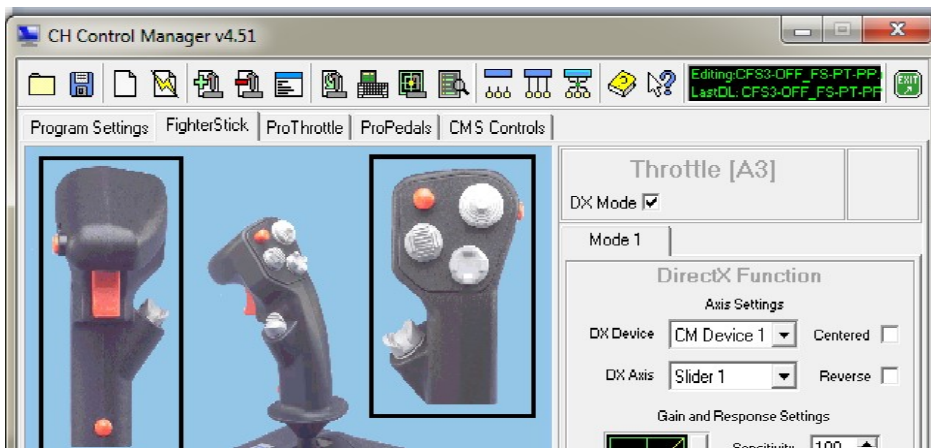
CH Control Manager v4.51

Editing:CFS3-OFF_FS-PT-PP
LastDL: CFS3-OFF_FS-PT-PP

EXIT

Program Settings | FighterStick | ProThrottle | ProPedals | CMS Controls

Throttle [A3]

DX Mode ☑

Mode 1

DirectX Function

Axis Settings

DX Device CM Device 1 Centered

DX Axis Slider 1 Reverse

Gain and Response Settings

Sensitivity 100